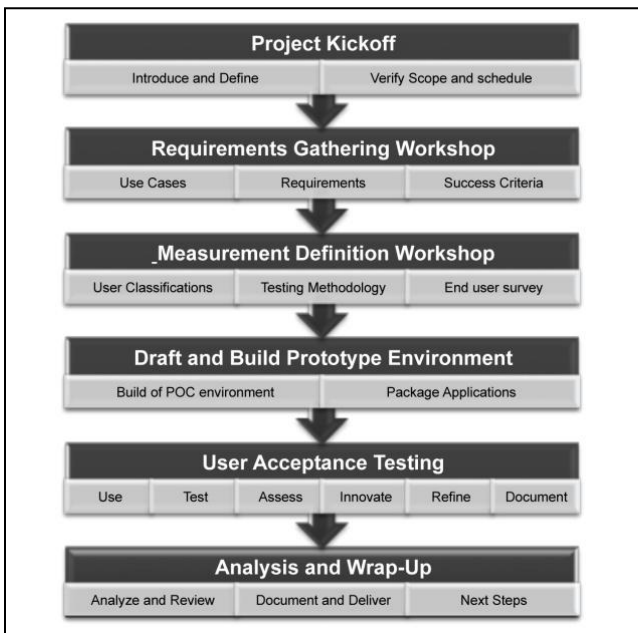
Project Kickoff

Introduce and Define | Verify Scope and schedule

Requirements Gathering Workshop

Use Cases | Requirements | Success Criteria

_Measurement Definition Workshop

User Classifications | Testing Methodology | End user survey

Draft and Build Prototype Environment

Build of POC environment | Package Applications

User Acceptance Testing

Use | Test | Assess | Innovate | Refine | Document

Analysis and Wrap-Up

Analyze and Review | Document and Deliver | Next Steps